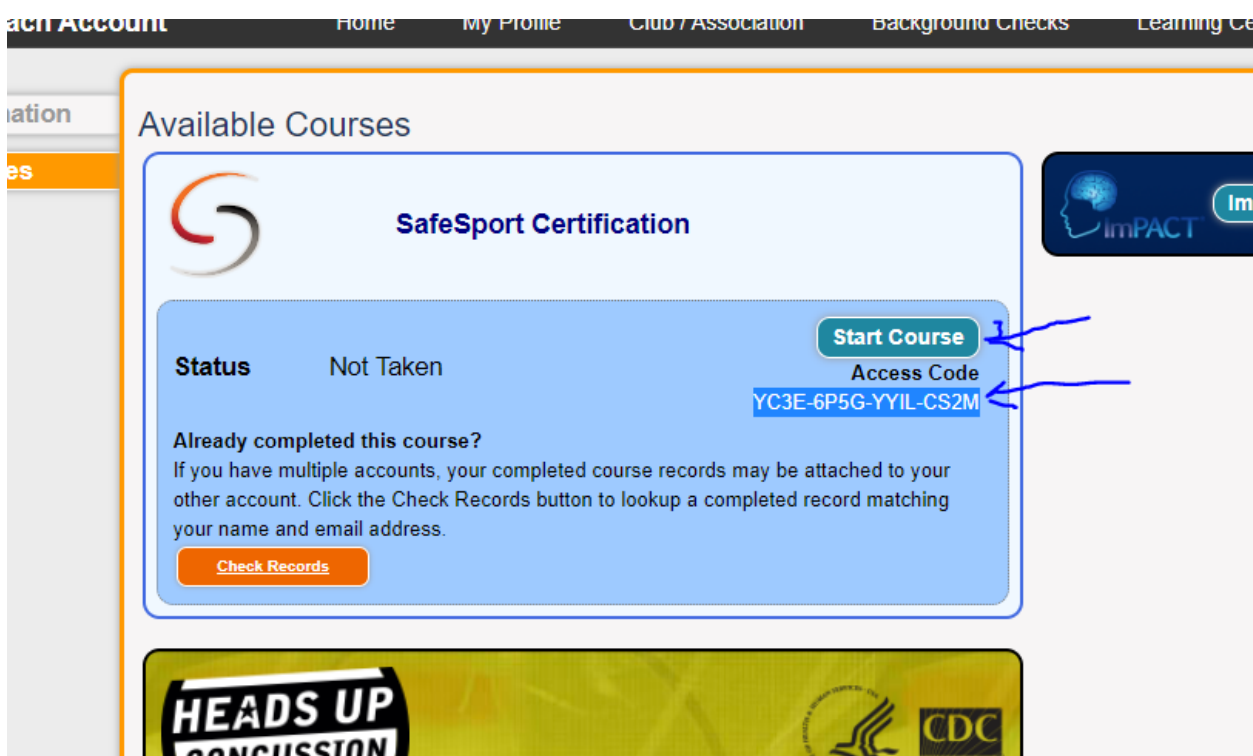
ach Account Home My Profile Club / Association Background Checks Learning Ce

ation

es

Available Courses

SafeSport Certification

Start Course

1

Status Not Taken

Access Code

YC3E-6P5G-YYIL-CS2M

Already completed this course?

If you have multiple accounts, your completed course records may be attached to your other account. Click the Check Records button to lookup a completed record matching your name and email address.

Check Records

ImPACT

Im

HEADS UP

CONCUSSION

CDC